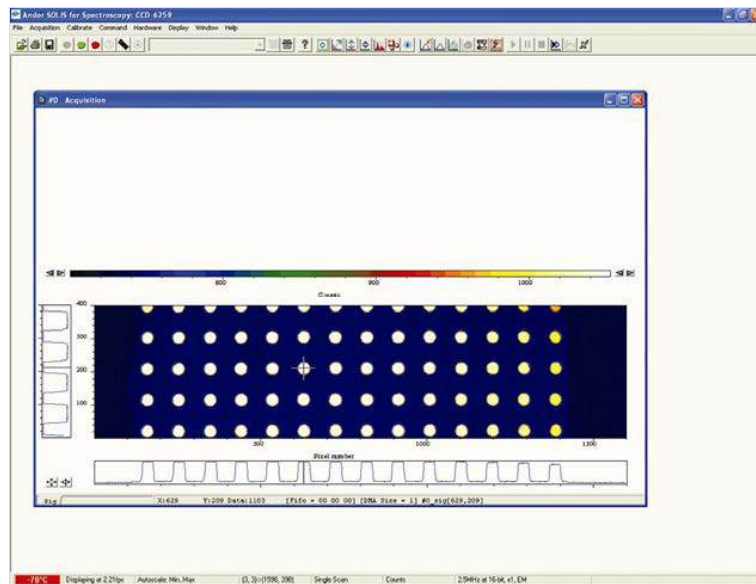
Andor SOLIS for Spectroscopy: CCD-6259

File Acquisition Calibrate Command Hardware Display Window Help

#0 Acquisition

800 900 1000

Counts

400

300

200

100

500 1000 1500

Pixel number

Sig X:629 Y:209 Data:1103 [Fifo = 00 00 00] [DMA Size = 1] #0_sig[629,209]

-70°C Displaying at 2.21fps Autoscale: Min..Max (3, 3)-(1598, 398) Single Scan Counts 2.5MHz at 16-bit, x1, EM